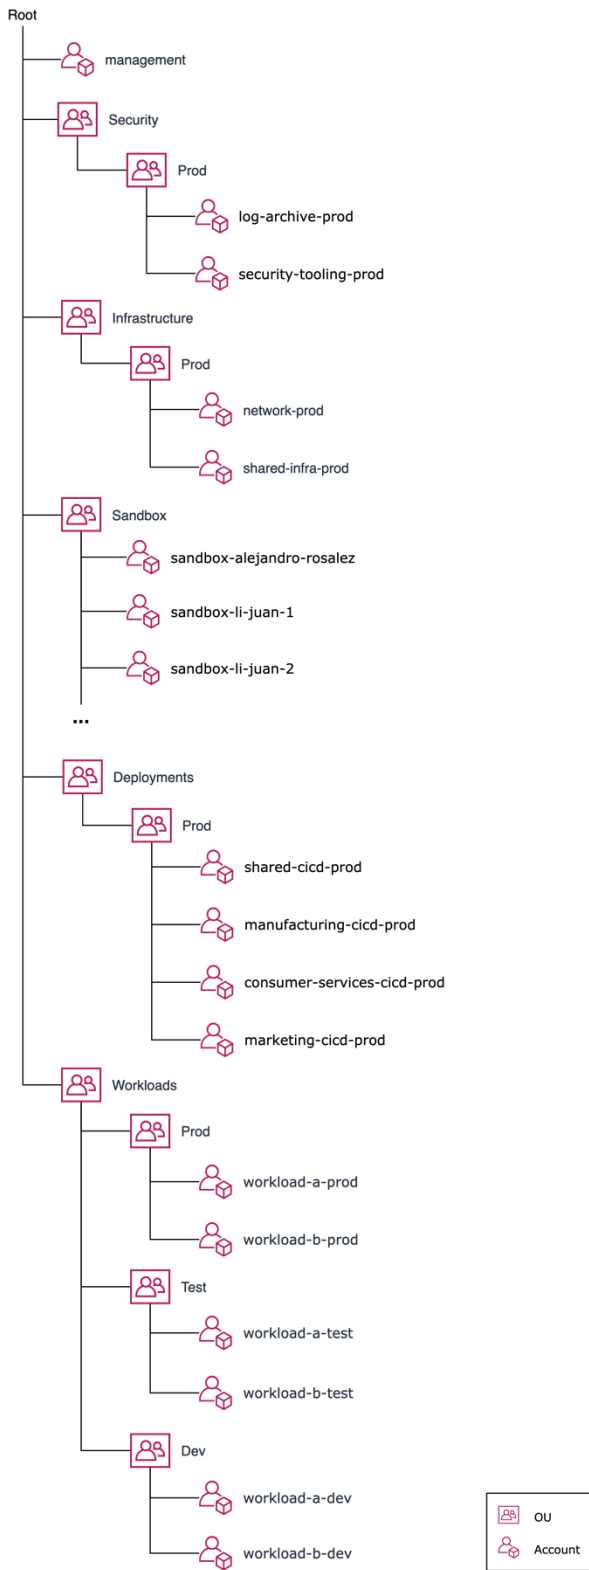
Root

management

Security

Prod

log-archive-prod

security-tooling-prod

Infrastructure

Prod

network-prod

shared-infra-prod

Sandbox

sandbox-alejandro-rosalez

sandbox-li-juan-1

sandbox-li-juan-2

...

Deployments

Prod

shared-cicd-prod

manufacturing-cicd-prod

consumer-services-cicd-prod

marketing-cicd-prod

Workloads

Prod

workload-a-prod

workload-b-prod

Test

workload-a-test

workload-b-test

Dev

workload-a-dev

workload-b-dev

OU

Account